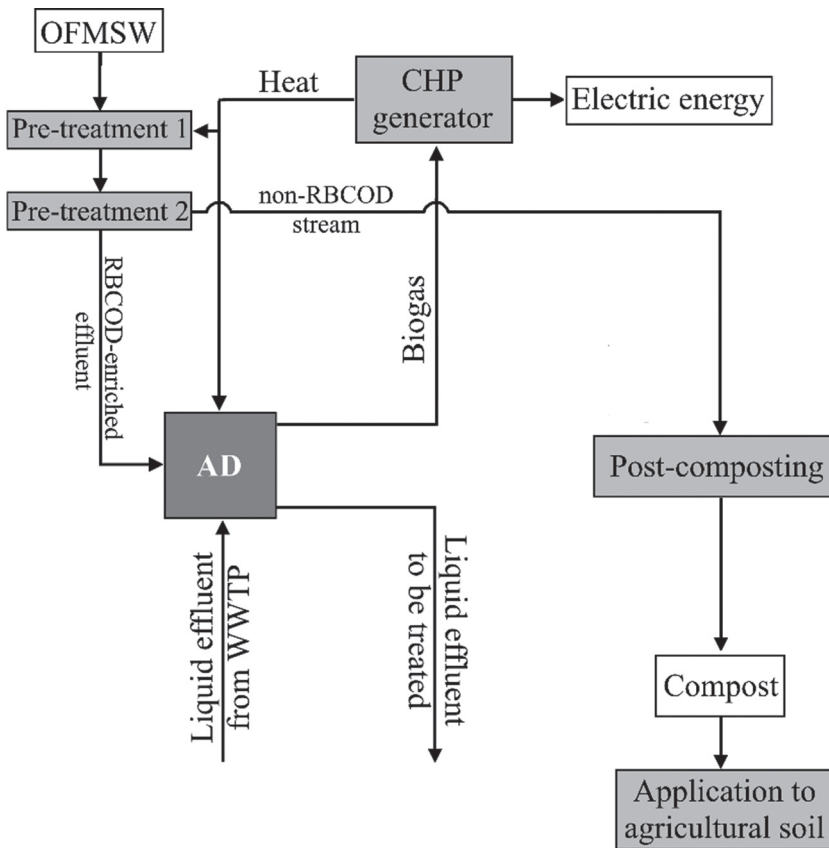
OFMSW

Heat

CHP generator

Electric energy

Pre-treatment 1

Pre-treatment 2

non-RBCOD stream

RBCOD-enriched effluent

Biogas

AD

Post-composting

Liquid effluent from WWTP

Liquid effluent to be treated

Compost

Application to agricultural soil